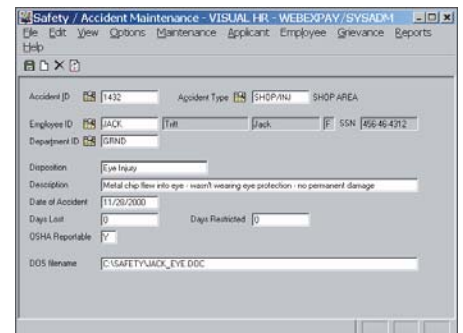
Safety / Accident Maintenance - VISUAL HR - WEBEXPAY/SYSADM

File Edit View Options Maintenance Applicant Employee Grievance Reports Help

Accident ID 1432 Accident Type SHOP/INJ SHOP AREA

Employee ID JACK Tett Jack F SSN 456-46-4312

Department ID GRND

Disposition Eye Injury

Description Metal chip flew into eye - wasn't wearing eye protection - no permanent damage

Date of Accident 11/20/2000

Days Lost 0 Days Restricted 0

OSHA Reportable Y

DOS filename C:\SAFETY\JACK_EYE.DOC